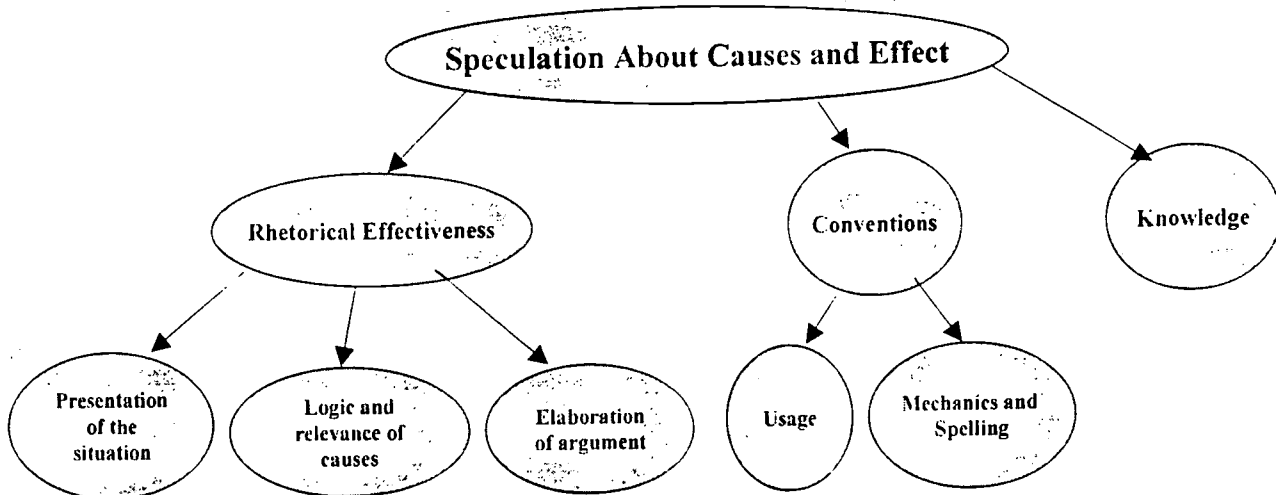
Speculation About Causes and Effect

Rhetorical Effectiveness

Conventions

Knowledge

Presentation of the situation

Logic and relevance of causes

Elaboration of argument

Usage

Mechanics and Spelling